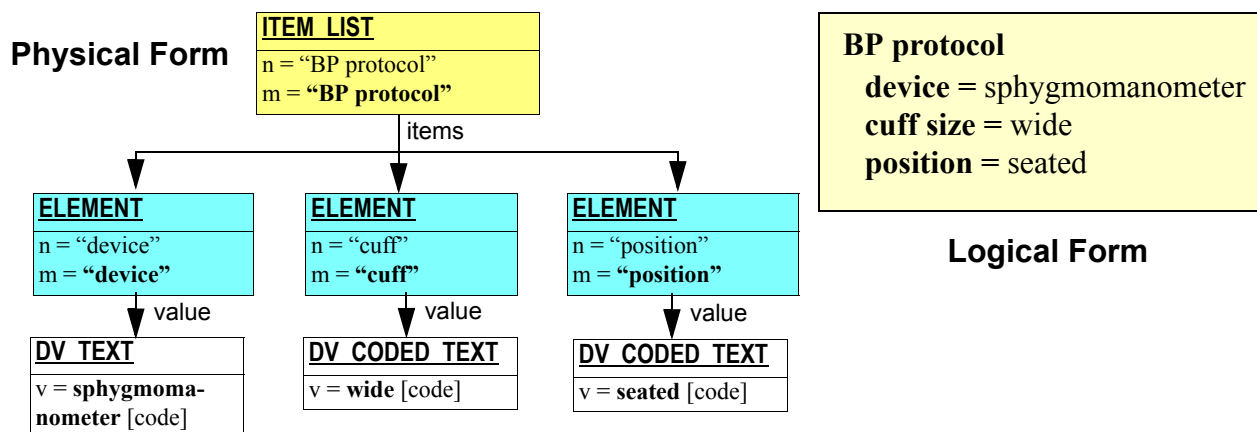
Physical Form

ITEM_LIST
n = “BP protocol”
m = **“BP protocol”**

items

ELEMENT
n = “device”
m = **“device”**

value

DV_TEXT
v = **sphygmomanometer** [code]

ELEMENT
n = “cuff”
m = **“cuff”**

value

DV_CODED_TEXT
v = **wide** [code]

ELEMENT
n = “position”
m = **“position”**

value

DV_CODED_TEXT
v = **seated** [code]

**BP protocol**
**device =** sphygmomanometer
**cuff size =** wide
**position =** seated

Logical Form